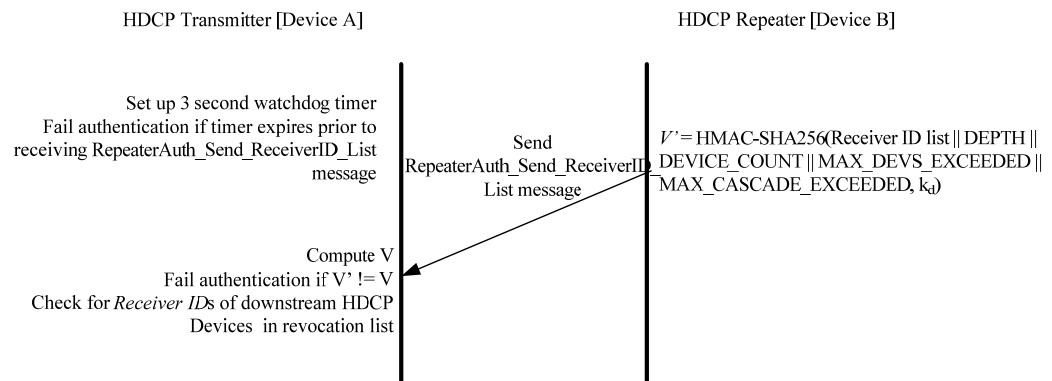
HDCP Transmitter [Device A]

HDCP Repeater [Device B]

Set up 3 second watchdog timer
Fail authentication if timer expires prior to receiving RepeaterAuth_Send_ReceiverID_List message

Send RepeaterAuth_Send_ReceiverID_List message

$V'$ = HMAC-SHA256(Receiver ID list || DEPTH || DEVICE_COUNT || MAX_DEVS_EXCEEDED || MAX_CASCADE_EXCEEDED, $k_d$)

Compute V
Fail authentication if V' != V
Check for *Receiver ID*s of downstream HDCP Devices in revocation list